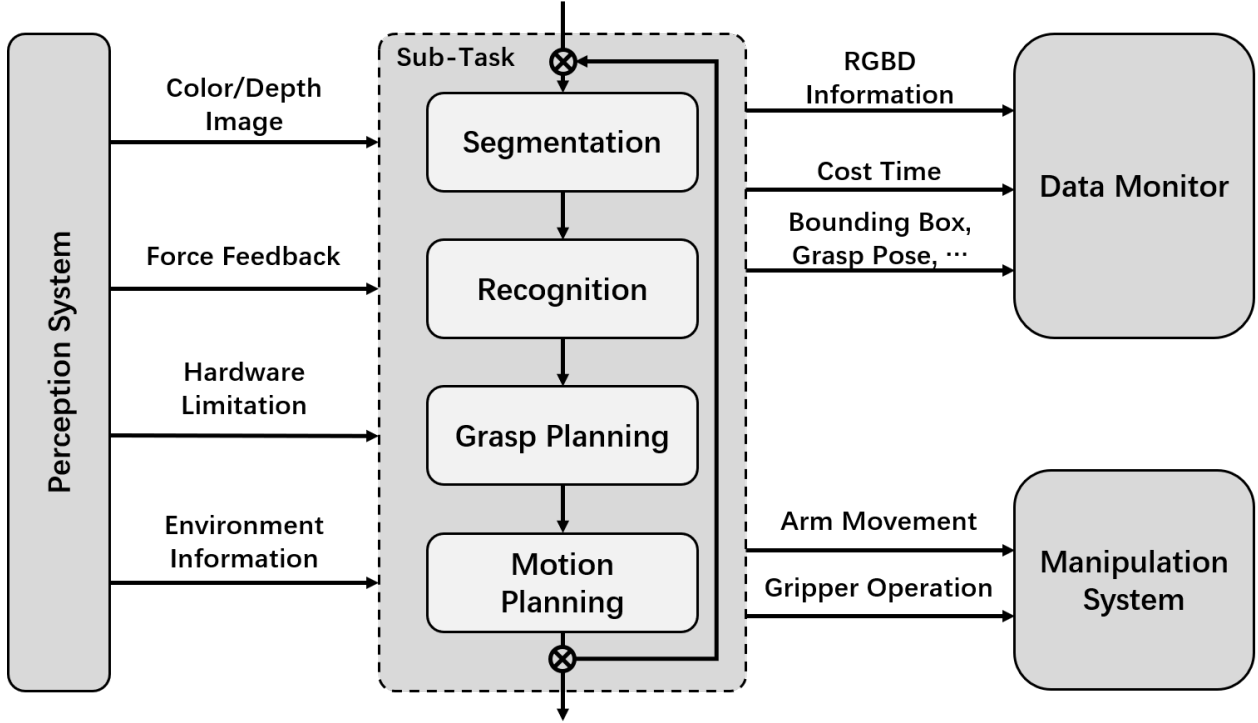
Perception System

Color/Depth Image

Force Feedback

Hardware Limitation

Environment Information

Sub-Task

Segmentation

Recognition

Grasp Planning

Motion Planning

RGBD Information

Cost Time

Bounding Box, Grasp Pose, ···

Data Monitor

Arm Movement

Gripper Operation

Manipulation System